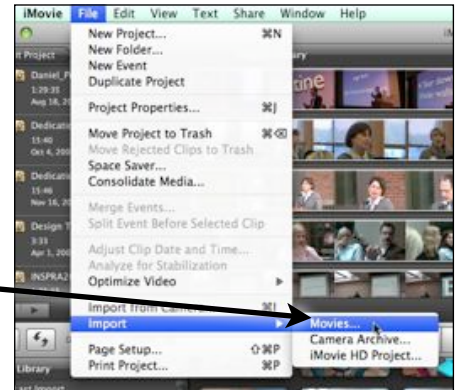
iMovie File Edit View Text Share Window Help

New Project... ⌘N
New Folder...
New Event
Duplicate Project

Project Properties... ⌘J

Move Project to Trash ⌘⌫
Move Rejected Clips to Trash
Space Saver...
Consolidate Media...

Merge Events...
Split Event Before Selected Clip

Adjust Clip Date and Time...
Analyze for Stabilization
Optimize Video ▸

Import from Camera... ⌘I
Import ▸

Page Setup... ⇧⌘P
Print Project... ⌘P

Movies...
Camera Archive...
iMovie HD Project...

Project
Daniel_F
1:29:31
Aug 18, 20
Dedicati
15:40
Oct 4, 200
Dedicati
15:46
Nov 16, 20
Design T
3:33
Apr 1, 200
INSPRA2
Library
Event Library
tine
Library
ast Import